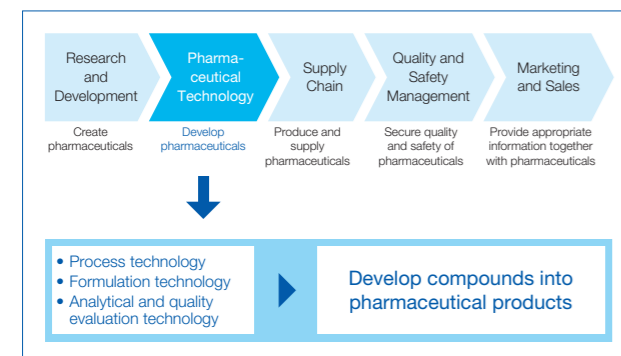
Research and Development

Pharmaceutical Technology

Supply Chain

Quality and Safety Management

Marketing and Sales

Create pharmaceuticals

Develop pharmaceuticals

Produce and supply pharmaceuticals

Secure quality and safety of pharmaceuticals

Provide appropriate information together with pharmaceuticals

• Process technology
• Formulation technology
• Analytical and quality evaluation technology

Develop compounds into pharmaceutical products